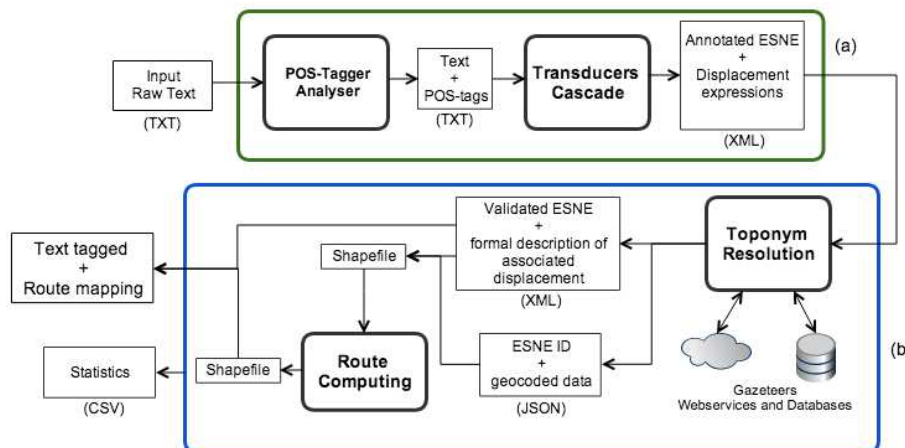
Input
Raw Text
(TXT)

POS-Tagger
Analyser

Text
+
POS-tags
(TXT)

Transducers
Cascade

Annotated ESNE
+
Displacement
expressions
(XML)

(a)

Text tagged
+
Route mapping

Shapefile

Validated ESNE
+
formal description of
associated
displacement
(XML)

Toponym
Resolution

Statistics
(CSV)

Shapefile

Route
Computing

ESNE ID
+
geocoded data
(JSON)

Gazeteers
Webservices and Databases

(b